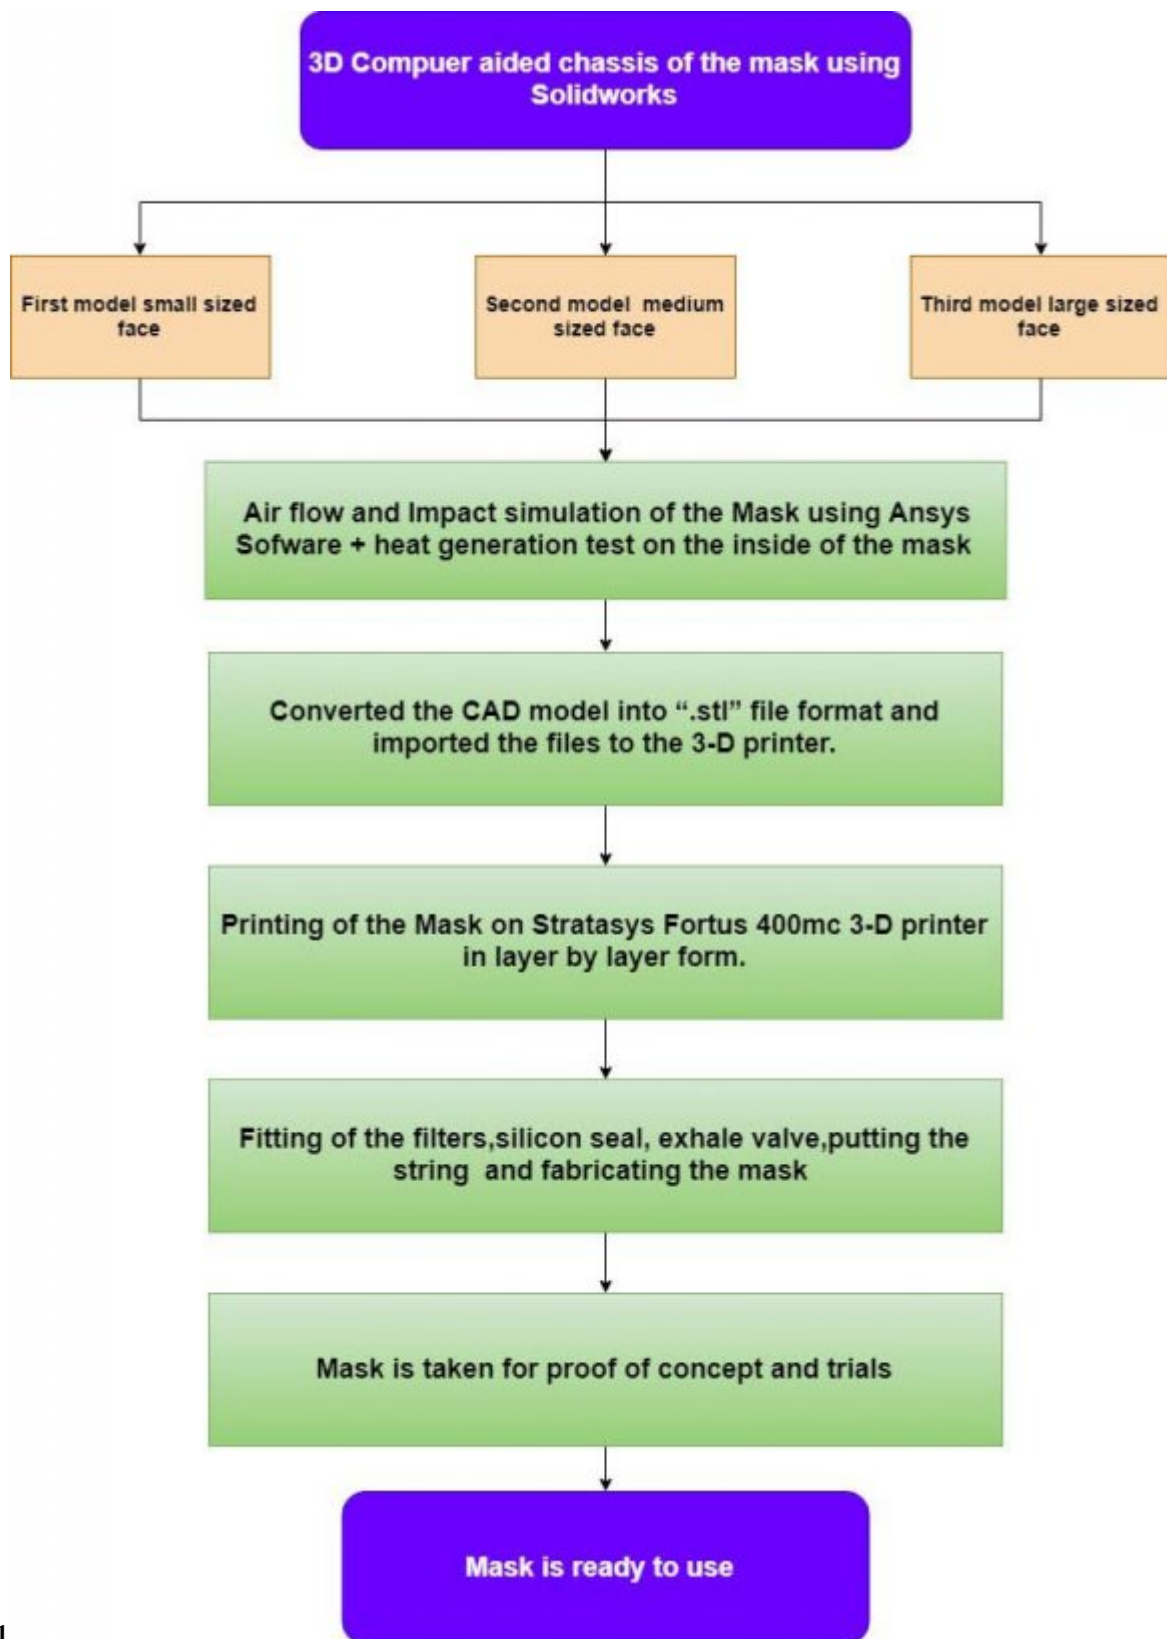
3D Compuer aided chassis of the mask using Solidworks

First model small sized face

Second model medium sized face

Third model large sized face

Air flow and Impact simulation of the Mask using Ansys Sofware + heat generation test on the inside of the mask

Converted the CAD model into ".stl" file format and imported the files to the 3-D printer.

Printing of the Mask on Stratasys Fortus 400mc 3-D printer in layer by layer form.

Fitting of the filters,silicon seal, exhale valve,putting the string and fabricating the mask

Mask is taken for proof of concept and trials

Mask is ready to use

1